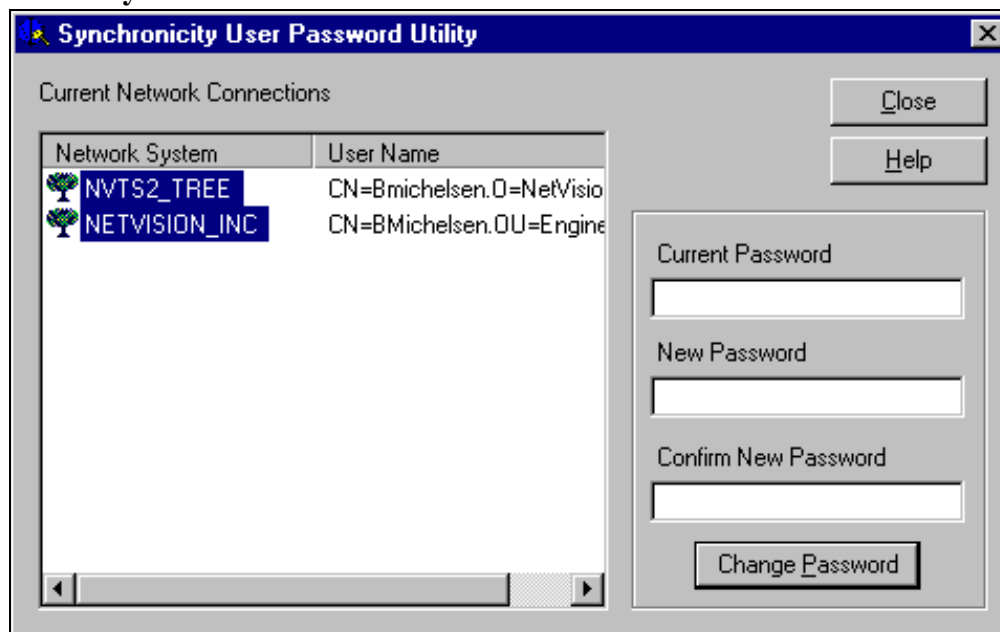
Synchronicity User Password Utility

Current Network Connections

Close

Help

| Network System | User Name |
|---|---|
| NVTS2_TREE | CN=Bmichelsen.O=NetVisio |
| NETVISION_INC | CN=BMichelsen.OU=Engine |

Current Password

New Password

Confirm New Password

Change Password